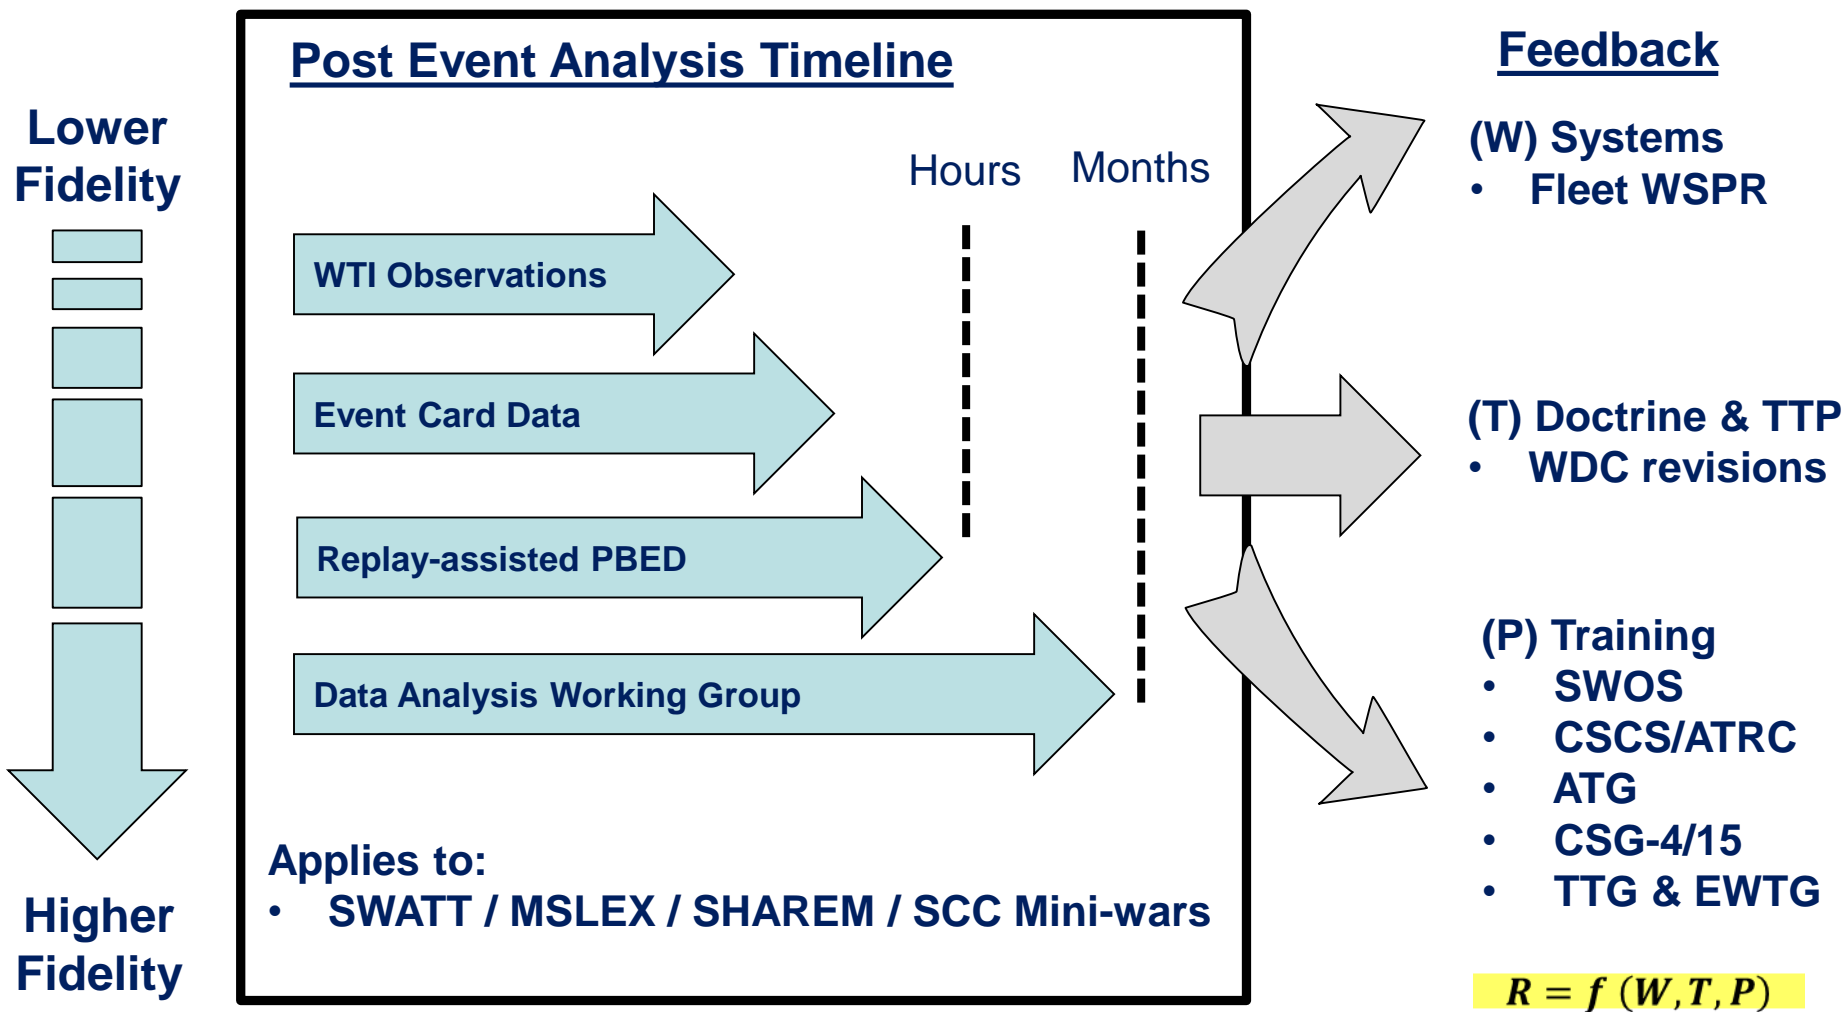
Lower Fidelity

Higher Fidelity

Post Event Analysis Timeline

Hours

Months

WTI Observations

Event Card Data

Replay-assisted PBED

Data Analysis Working Group

Applies to:
• SWATT / MSLEX / SHAREM / SCC Mini-wars

Feedback

(W) Systems
• Fleet WSPR

(T) Doctrine & TTP
• WDC revisions

(P) Training
• SWOS
• CSCS/ATRC
• ATG
• CSG-4/15
• TTG & EWTG

$R = f\ (W, T, P)$